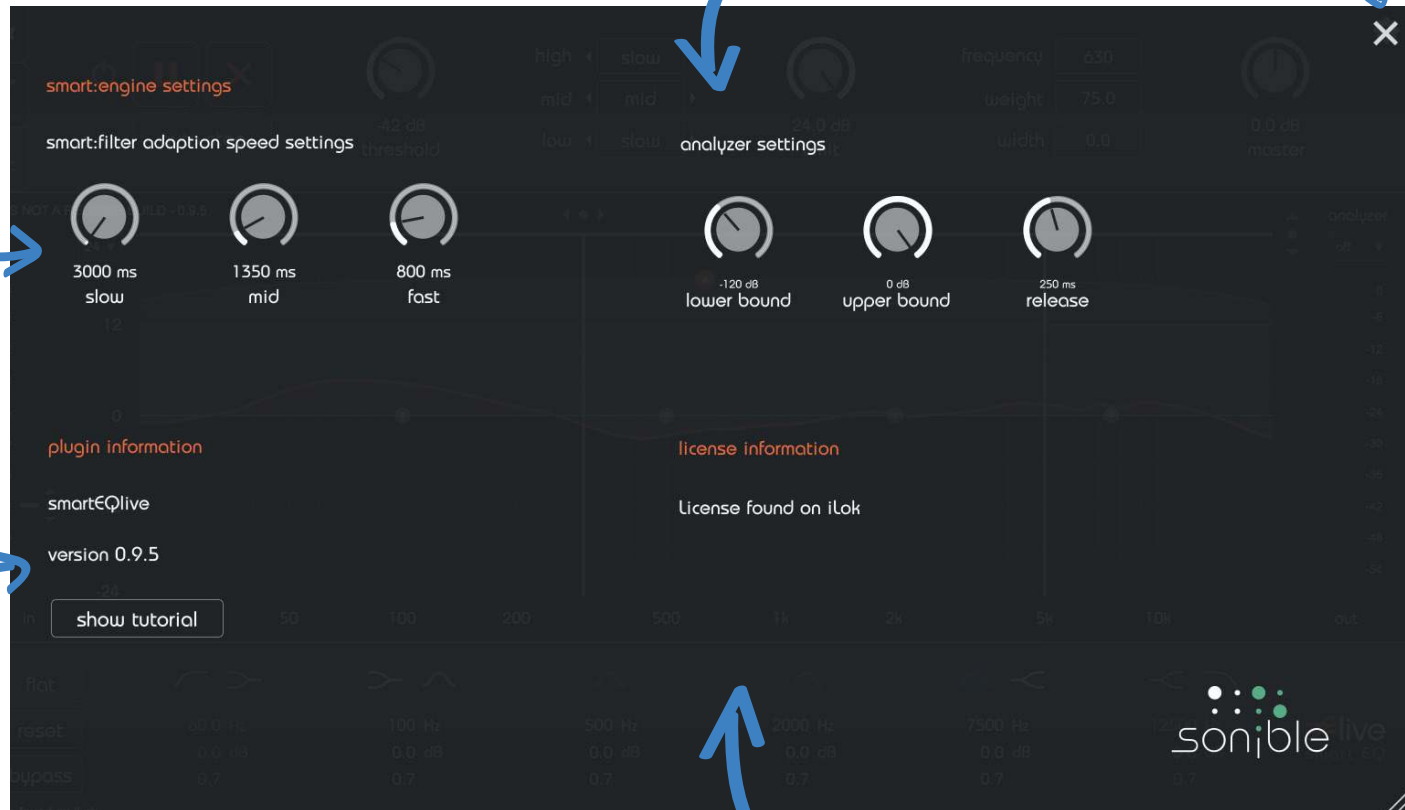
smart:engine settings

smart:filter adaption speed settings

3000 ms
slow

1350 ms
mid

800 ms
fast

analyzer settings

-120 dB
lower bound

0 dB
upper bound

250 ms
release

plugin information

smartEQlive

version 0.9.5

show tutorial

license information

License found on iLok

sonible